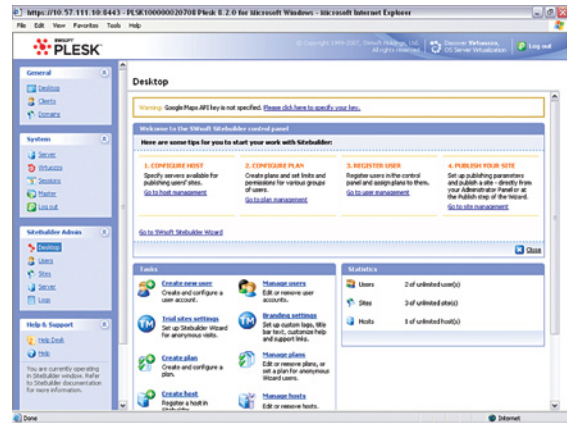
https://10.57.111.10:8443 - PLSK10000020708 Plesk 8.2.0 for Microsoft Windows - Microsoft Internet Explorer

File Edit View Favorites Tools Help

SWsoft PLESK

© Copyright 1999-2007, SWsoft Holdings, Ltd. All rights reserved.

Discover Virtuozzo, OS Server Virtualization

Log out

General
Desktop
Clients
Domains

System
Server
Virtuozzo
Sessions
Master
Log out

SiteBuilder Admin
Desktop
Users
Sites
Server
Logs

Help & Support
Help Desk
Help

You are currently operating in SiteBuilder window. Refer to SiteBuilder documentation for more information.

Desktop

Warning: Google Maps API key is not specified. Please click here to specify your key.

Welcome to the SWsoft Sitebuilder control panel

Here are some tips for you to start your work with Sitebuilder:

1. CONFIGURE HOST
Specify servers available for publishing users' sites.
Go to host management

2. CONFIGURE PLAN
Create plans and set limits and permissions for various groups of users.
Go to plan management

3. REGISTER USER
Register users in the control panel and assign plans to them.
Go to user management

4. PUBLISH YOUR SITE
Set up publishing parameters and publish a site - directly from your Administrator Panel or at the Publish step of the Wizard.
Go to site management

Go to SWsoft Sitebuilder Wizard

Close

Tasks

Create new user
Create and configure a user account.

Manage users
Edit or remove user accounts.

Trial sites settings
Set up Sitebuilder Wizard for anonymous visits.

Branding settings
Set up custom logo, title bar text, customize help and support links.

Create plan
Create and configure a plan.

Manage plans
Edit or remove plans, or set a plan for anonymous Wizard users.

Create host
Register a host in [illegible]

Manage hosts
Edit or remove hosts.

Statistics

Users 2 of unlimited user(s)
Sites 3 of unlimited site(s)
Hosts 1 of unlimited host(s)

Done

Internet